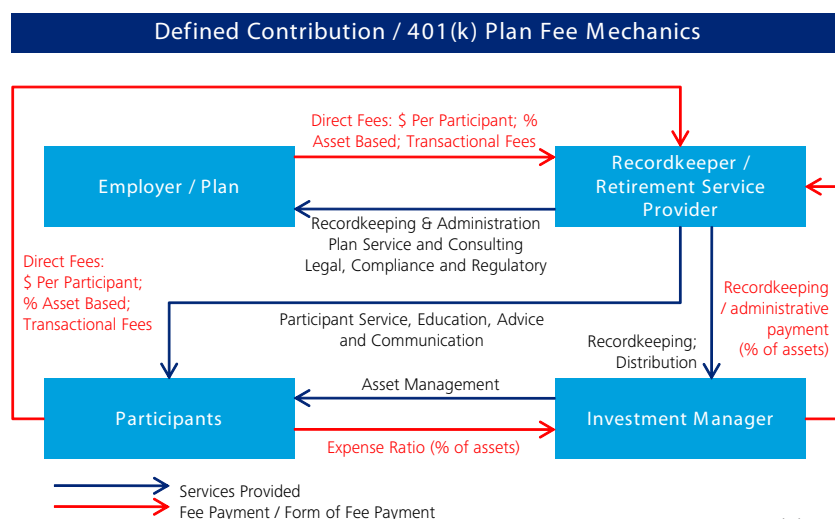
Defined Contribution / 401(k) Plan Fee Mechanics

Direct Fees: $ Per Participant; % Asset Based; Transactional Fees

Employer / Plan

Recordkeeper / Retirement Service Provider

Recordkeeping & Administration
Plan Service and Consulting
Legal, Compliance and Regulatory

Direct Fees:
$ Per Participant;
% Asset Based;
Transactional Fees

Recordkeeping / administrative payment (% of assets)

Participant Service, Education, Advice and Communication

Recordkeeping; Distribution

Asset Management

Participants

Investment Manager

Expense Ratio (% of assets)

Services Provided
Fee Payment / Form of Fee Payment